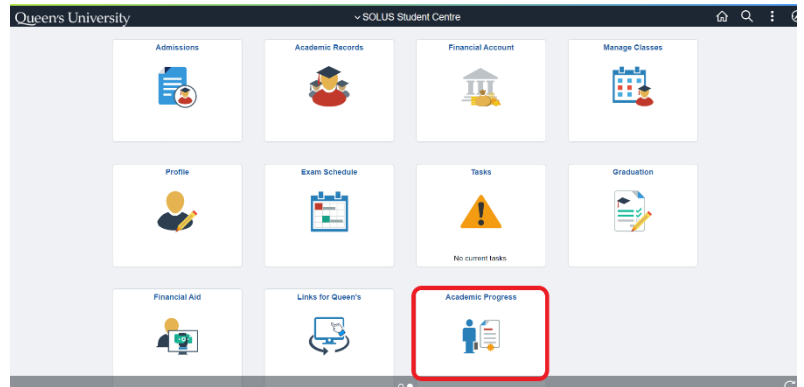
Queen's University

SOLUS Student Centre

Admissions

Academic Records

Financial Account

Manage Classes

Profile

Exam Schedule

Tasks

No current tasks

Graduation

Financial Aid

Links for Queen's

Academic Progress